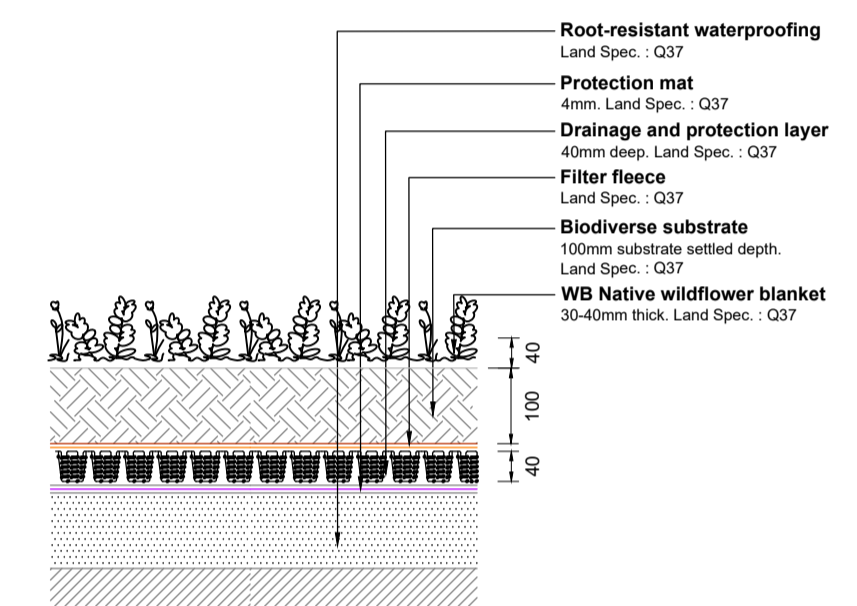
Root-resistant waterproofing
Land Spec. : Q37

Protection mat
4mm. Land Spec. : Q37

Drainage and protection layer
40mm deep. Land Spec. : Q37

Filter fleece
Land Spec. : Q37

Biodiverse substrate
100mm substrate settled depth.
Land Spec. : Q37

WB Native wildflower blanket
30-40mm thick. Land Spec. : Q37

40
100
40